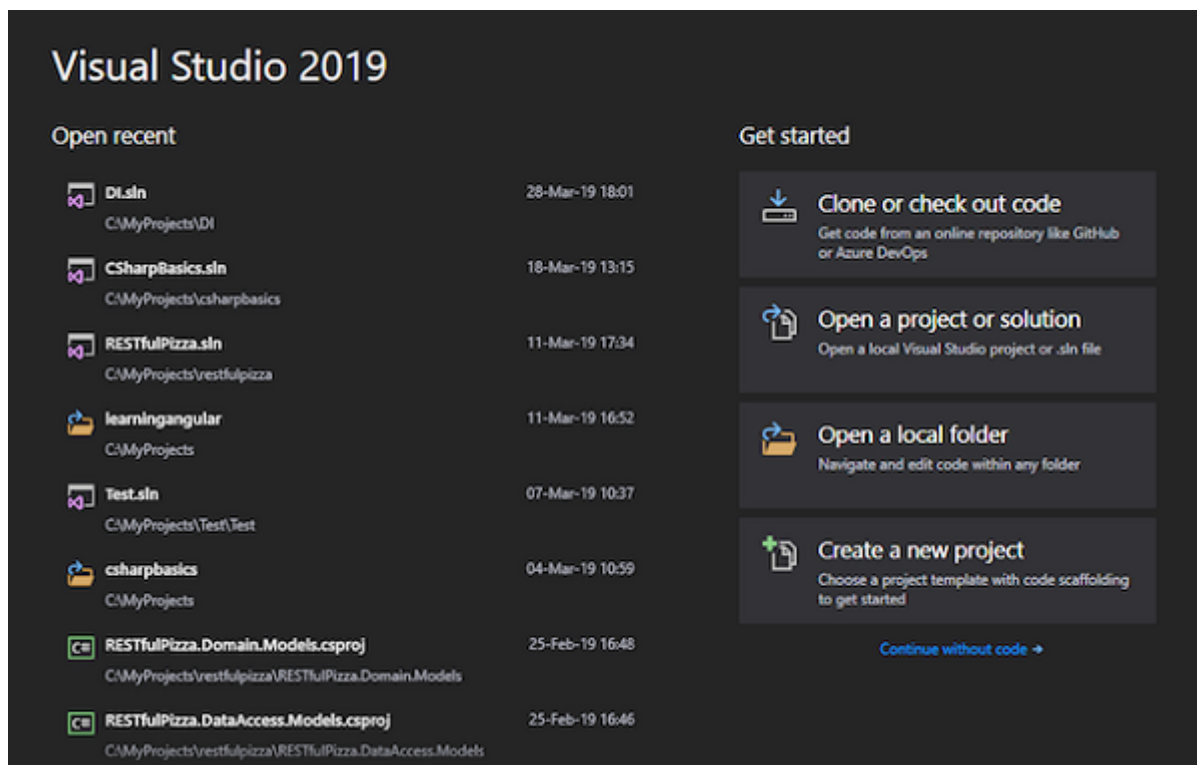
Visual Studio 2019

Open recent

DI.sln
C:\MyProjects\DI
28-Mar-19 18:01

CSharpBasics.sln
C:\MyProjects\csharpbasics
18-Mar-19 13:15

RESTfulPizza.sln
C:\MyProjects\restfulpizza
11-Mar-19 17:34

learningangular
C:\MyProjects
11-Mar-19 16:52

Test.sln
C:\MyProjects\Test\Test
07-Mar-19 10:37

csharpbasics
C:\MyProjects
04-Mar-19 10:59

RESTfulPizza.Domain.Models.csproj
C:\MyProjects\restfulpizza\RESTfulPizza.Domain.Models
25-Feb-19 16:48

RESTfulPizza.DataAccess.Models.csproj
C:\MyProjects\restfulpizza\RESTfulPizza.DataAccess.Models
25-Feb-19 16:46

Get started

Clone or check out code
Get code from an online repository like GitHub or Azure DevOps

Open a project or solution
Open a local Visual Studio project or .sln file

Open a local folder
Navigate and edit code within any folder

Create a new project
Choose a project template with code scaffolding to get started

Continue without code →